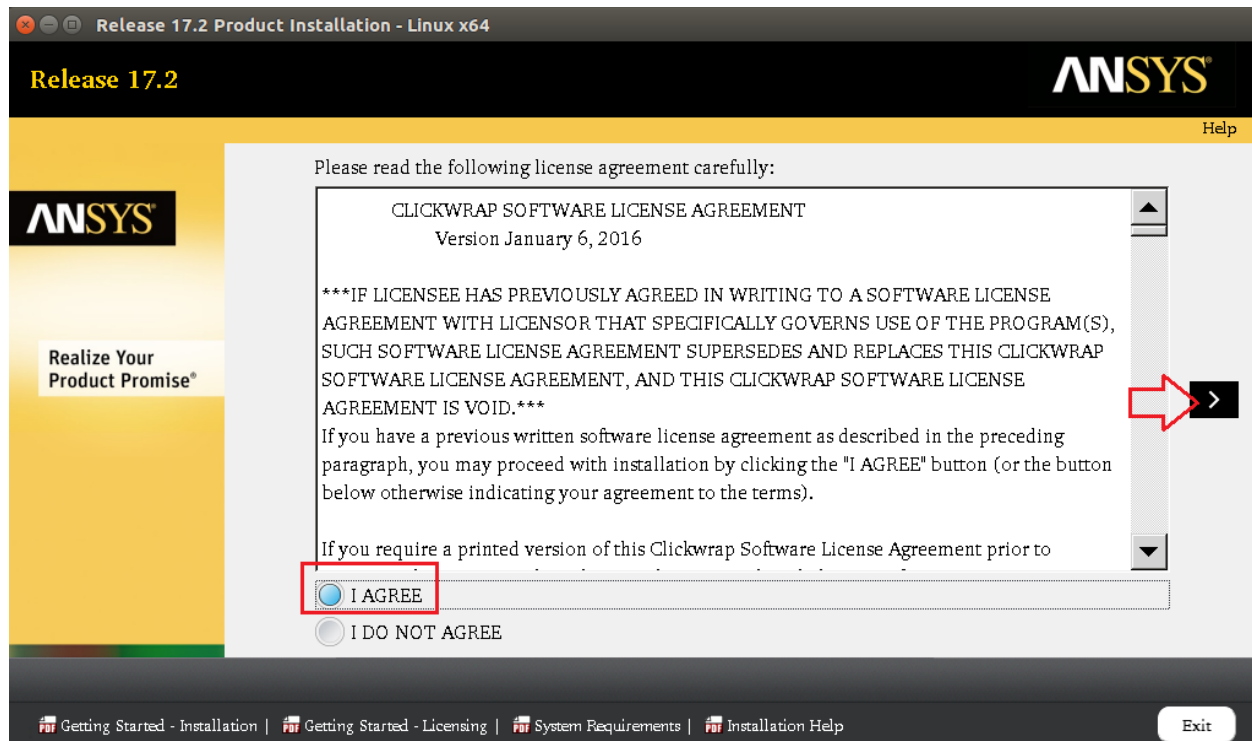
Release 17.2 Product Installation - Linux x64

Release 17.2

ANSYS

Help

ANSYS

Realize Your Product Promise®

Please read the following license agreement carefully:

CLICKWRAP SOFTWARE LICENSE AGREEMENT
Version January 6, 2016

***IF LICENSEE HAS PREVIOUSLY AGREED IN WRITING TO A SOFTWARE LICENSE AGREEMENT WITH LICENSOR THAT SPECIFICALLY GOVERNS USE OF THE PROGRAM(S), SUCH SOFTWARE LICENSE AGREEMENT SUPERSEDES AND REPLACES THIS CLICKWRAP SOFTWARE LICENSE AGREEMENT, AND THIS CLICKWRAP SOFTWARE LICENSE AGREEMENT IS VOID.***
If you have a previous written software license agreement as described in the preceding paragraph, you may proceed with installation by clicking the "I AGREE" button (or the button below otherwise indicating your agreement to the terms).

If you require a printed version of this Clickwrap Software License Agreement prior to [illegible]

I AGREE

I DO NOT AGREE

Getting Started - Installation | Getting Started - Licensing | System Requirements | Installation Help

Exit